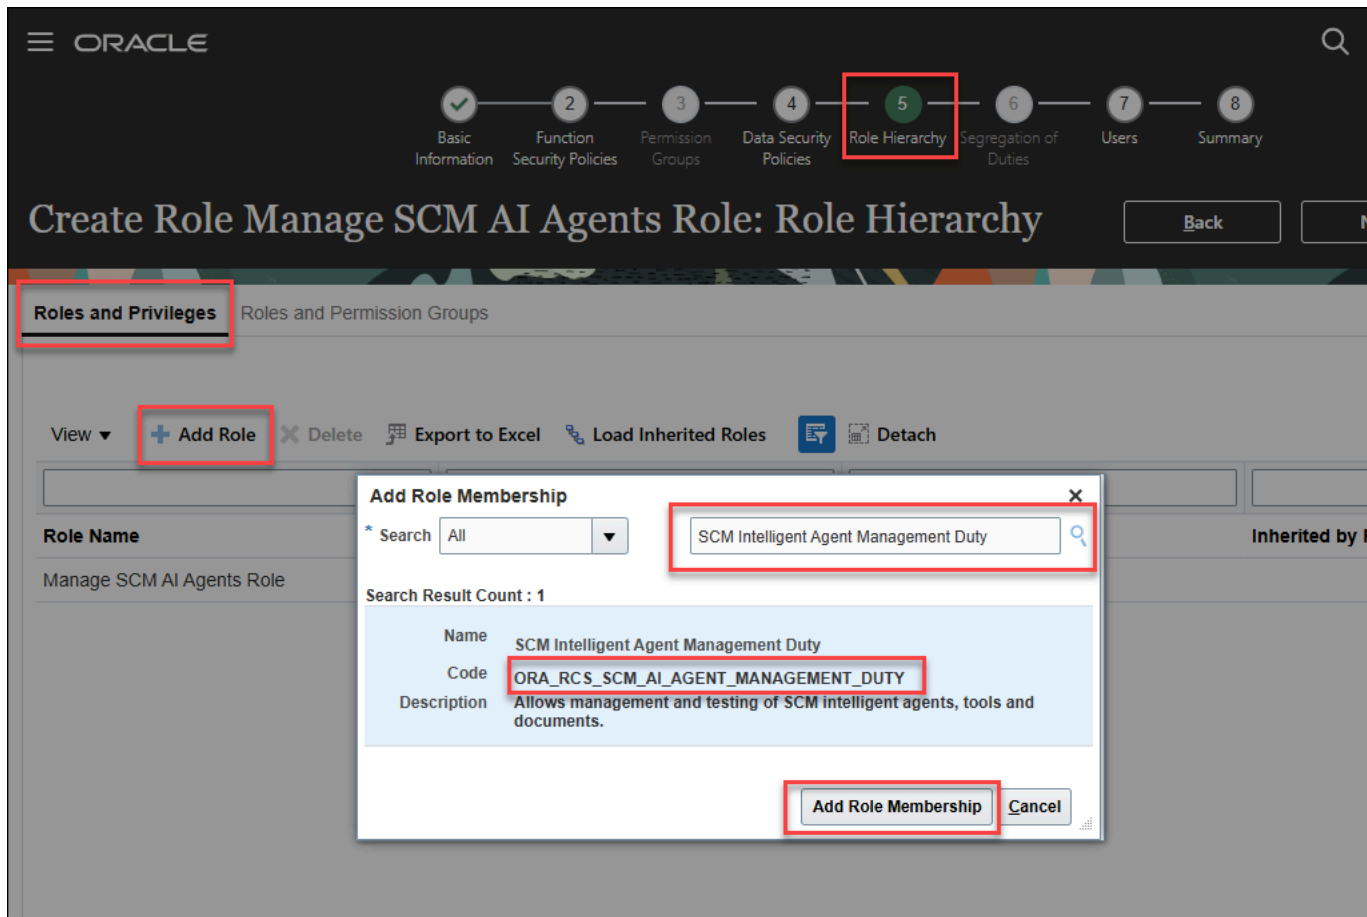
ORACLE

2 3 4 5 6 7 8

Basic Information
Function Security Policies
Permission Groups
Data Security Policies
Role Hierarchy
Segregation of Duties
Users
Summary

Create Role Manage SCM AI Agents Role: Role Hierarchy

Back

Roles and Privileges
Roles and Permission Groups

View ▾
Add Role
Delete
Export to Excel
Load Inherited Roles
Detach

Role Name
Inherited by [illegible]

Manage SCM AI Agents Role

Add Role Membership
×
* Search All
SCM Intelligent Agent Management Duty

Search Result Count : 1

Name SCM Intelligent Agent Management Duty
Code ORA_RCS_SCM_AI_AGENT_MANAGEMENT_DUTY
Description Allows management and testing of SCM intelligent agents, tools and documents.

Add Role Membership
Cancel